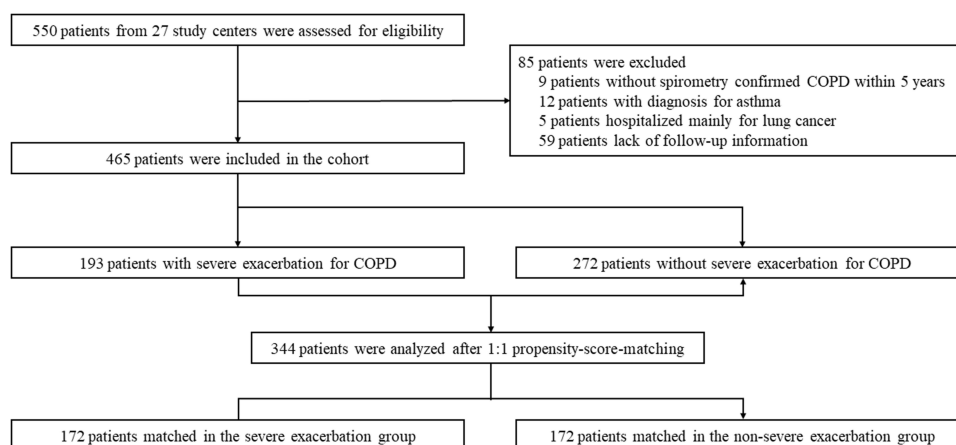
550 patients from 27 study centers were assessed for eligibility

85 patients were excluded
9 patients without spirometry confirmed COPD within 5 years
12 patients with diagnosis for asthma
5 patients hospitalized mainly for lung cancer
59 patients lack of follow-up information

465 patients were included in the cohort

193 patients with severe exacerbation for COPD

272 patients without severe exacerbation for COPD

344 patients were analyzed after 1:1 propensity-score-matching

172 patients matched in the severe exacerbation group

172 patients matched in the non-severe exacerbation group